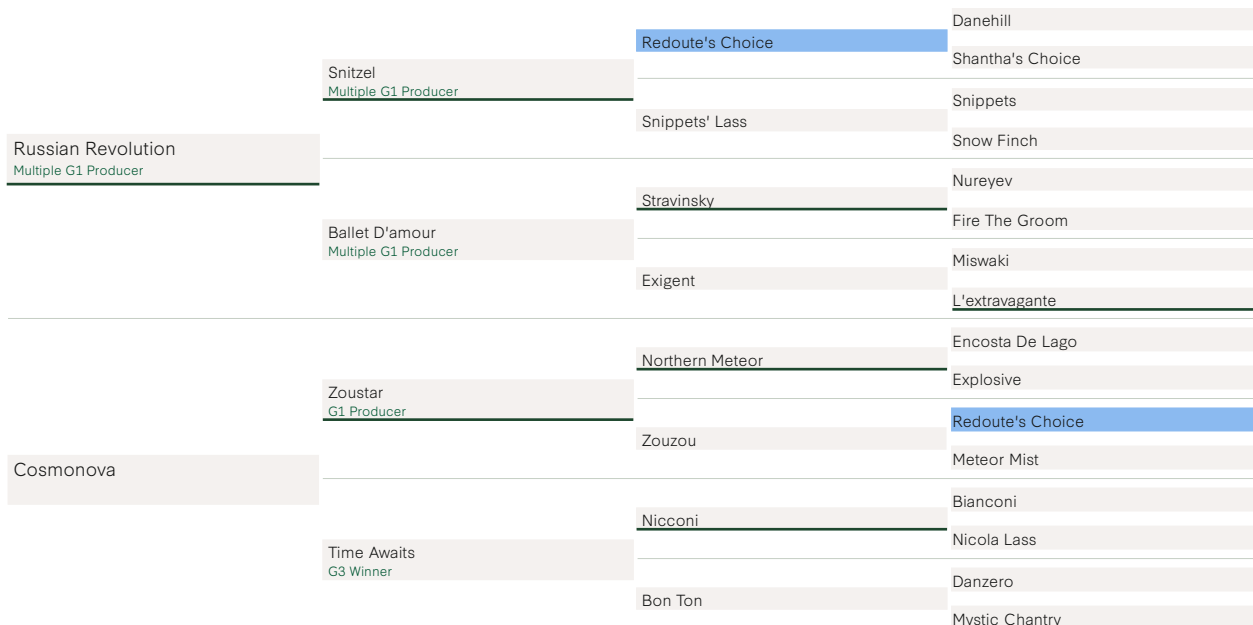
Russian Revolution
Multiple G1 Producer

Snitzel
Multiple G1 Producer

Redoute's Choice

Danehill

Shantha's Choice

Snippets' Lass

Snippets

Snow Finch

Ballet D'amour
Multiple G1 Producer

Stravinsky

Nureyev

Fire The Groom

Exigent

Miswaki

L'extravagante

Cosmonova

Zoustar
G1 Producer

Northern Meteor

Encosta De Lago

Explosive

Zouzou

Redoute's Choice

Meteor Mist

Time Awaits
G3 Winner

Nicconi

Bianconi

Nicola Lass

Bon Ton

Danzero

Mystic Chantry